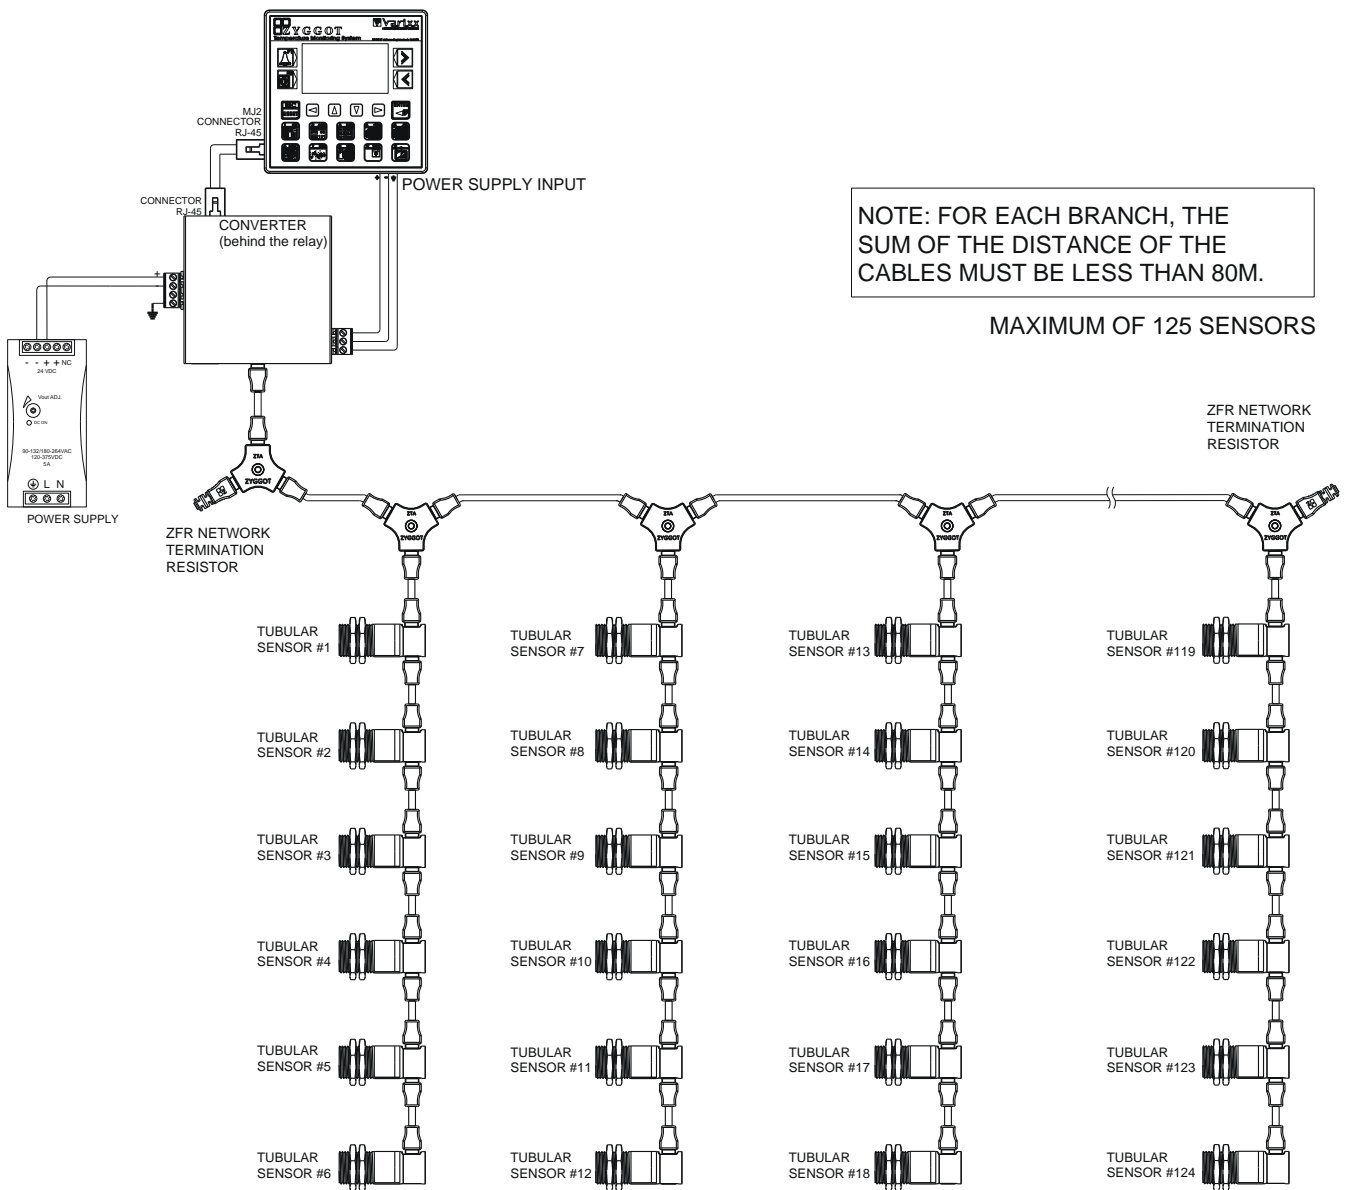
ZYGGOT
Temperature Monitoring System
Vartex

MJ2
CONNECTOR
RJ-45

CONNECTOR
RJ-45

CONVERTER
(behind the relay)

POWER SUPPLY INPUT

NOTE: FOR EACH BRANCH, THE SUM OF THE DISTANCE OF THE CABLES MUST BE LESS THAN 80M.

MAXIMUM OF 125 SENSORS

+
- - + + NC
24 VDC
Vout ADJ.
DC ON
90-132/180-264VAC
120-375VDC
5A
L N
POWER SUPPLY

ZTA
ZYGGOT

ZFR NETWORK
TERMINATION
RESISTOR

ZFR NETWORK
TERMINATION
RESISTOR

ZTA
ZYGGOT

ZTA
ZYGGOT

ZTA
ZYGGOT

ZTA
ZYGGOT

TUBULAR
SENSOR #1

TUBULAR
SENSOR #2

TUBULAR
SENSOR #3

TUBULAR
SENSOR #4

TUBULAR
SENSOR #5

TUBULAR
SENSOR #6

TUBULAR
SENSOR #7

TUBULAR
SENSOR #8

TUBULAR
SENSOR #9

TUBULAR
SENSOR #10

TUBULAR
SENSOR #11

TUBULAR
SENSOR #12

TUBULAR
SENSOR #13

TUBULAR
SENSOR #14

TUBULAR
SENSOR #15

TUBULAR
SENSOR #16

TUBULAR
SENSOR #17

TUBULAR
SENSOR #18

TUBULAR
SENSOR #119

TUBULAR
SENSOR #120

TUBULAR
SENSOR #121

TUBULAR
SENSOR #122

TUBULAR
SENSOR #123

TUBULAR
SENSOR #124